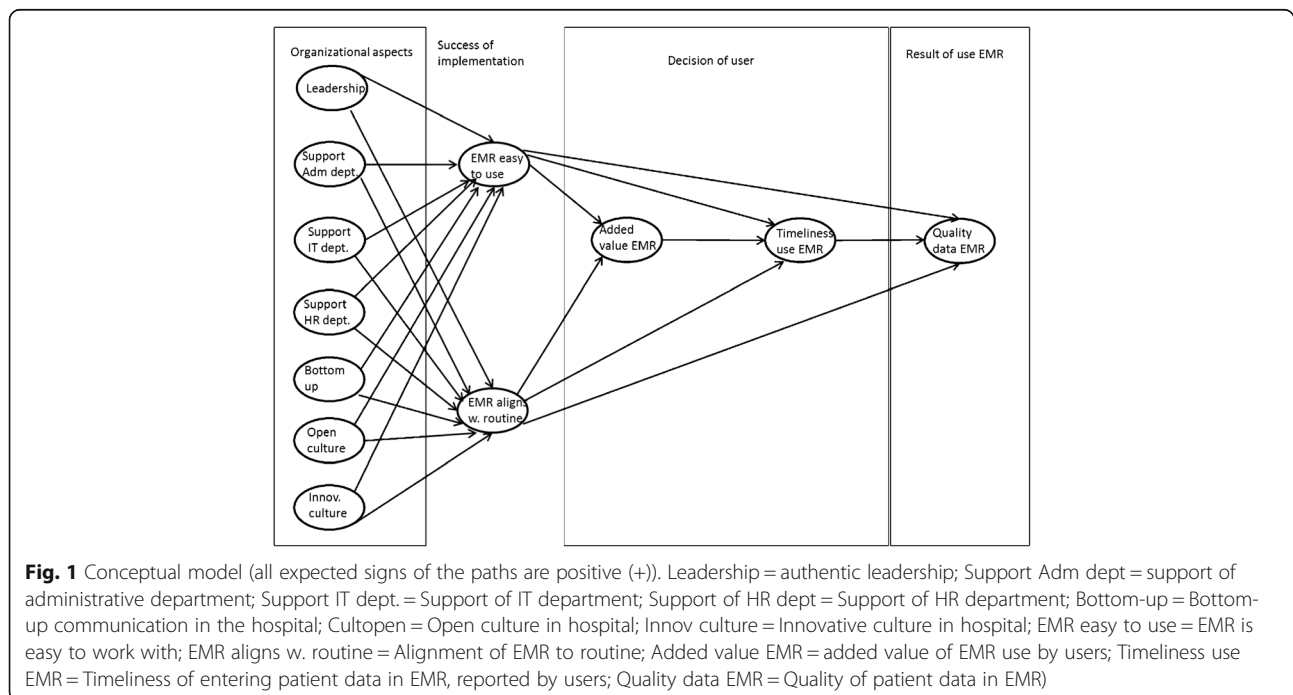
Organizational aspects

Success of implementation

Decision of user

Result of use EMR

Leadership

Support Adm dept.

Support IT dept.

Support HR dept.

Bottom up

Open culture

Innov. culture

EMR easy to use

EMR aligns w. routine

Added value EMR

Timeliness use EMR

Quality data EMR

**Fig. 1** Conceptual model (all expected signs of the paths are positive (+)). Leadership = authentic leadership; Support Adm dept = support of administrative department; Support IT dept. = Support of IT department; Support of HR dept = Support of HR department; Bottom-up = Bottom-up communication in the hospital; Cultopen = Open culture in hospital; Innov culture = Innovative culture in hospital; EMR easy to use = EMR is easy to work with; EMR aligns w. routine = Alignment of EMR to routine; Added value EMR = added value of EMR use by users; Timeliness use EMR = Timeliness of entering patient data in EMR, reported by users; Quality data EMR = Quality of patient data in EMR)